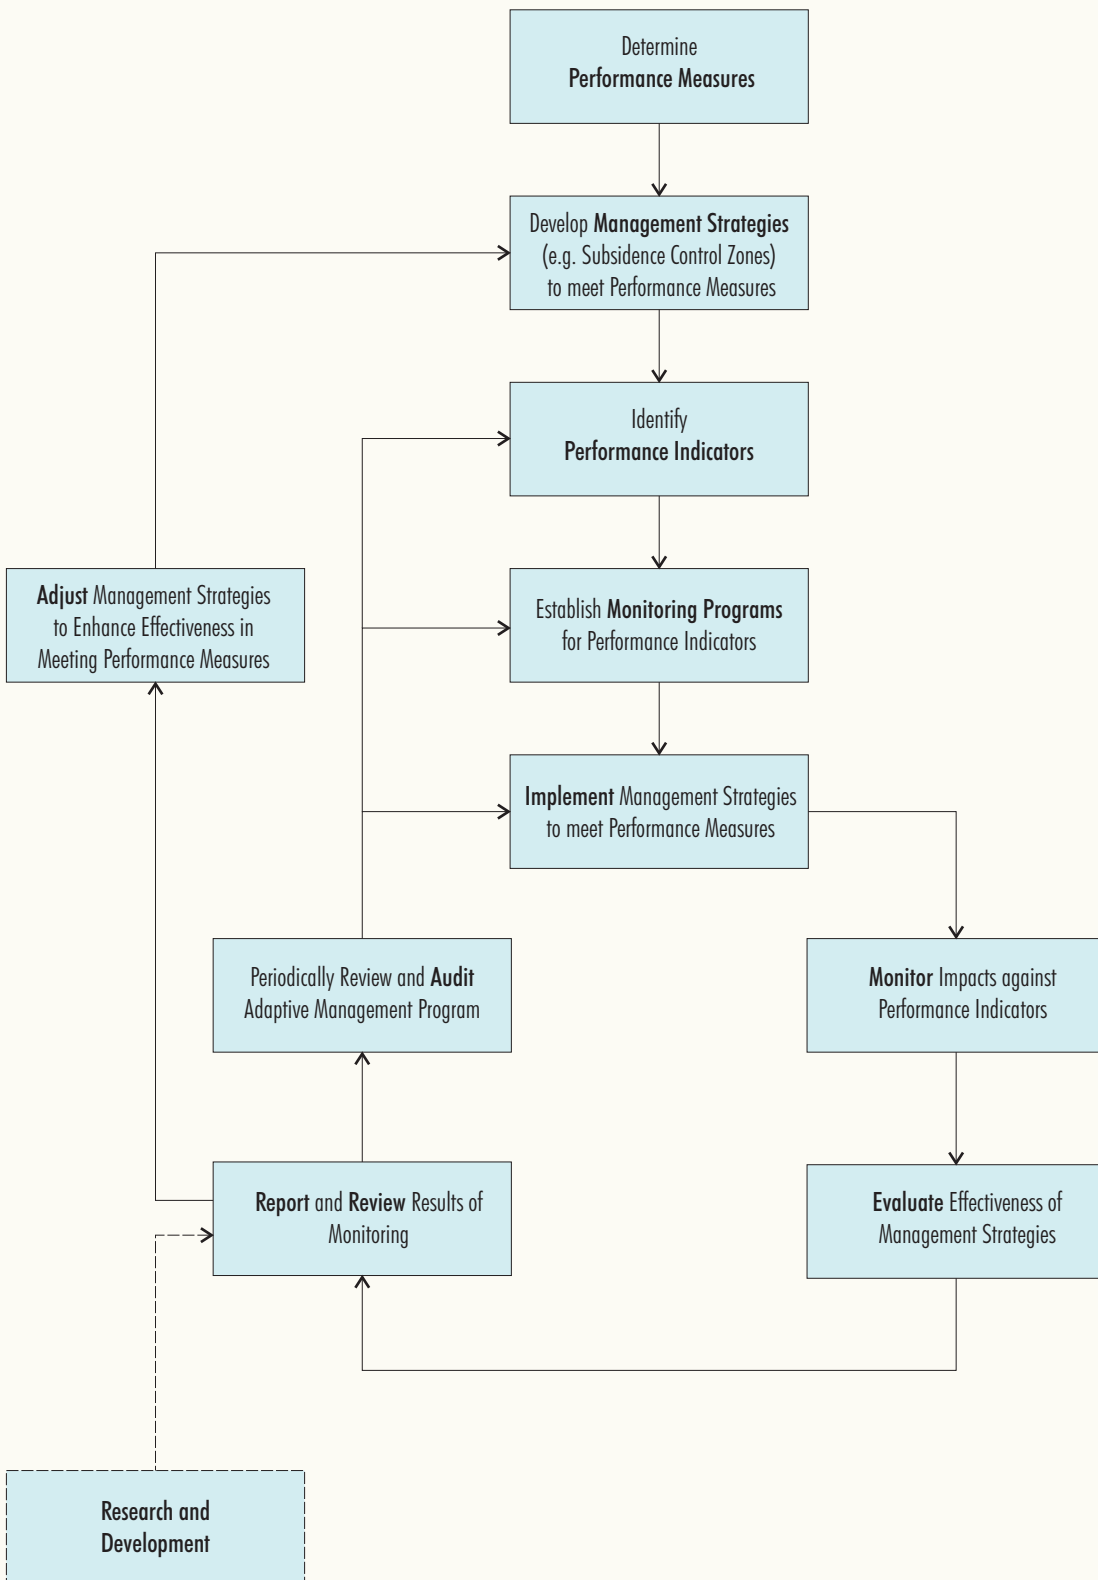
Determine
Performance Measures

Develop Management Strategies (e.g. Subsidence Control Zones) to meet Performance Measures

Identify
Performance Indicators

Establish Monitoring Programs for Performance Indicators

Implement Management Strategies to meet Performance Measures

Adjust Management Strategies to Enhance Effectiveness in Meeting Performance Measures

Periodically Review and Audit Adaptive Management Program

Monitor Impacts against Performance Indicators

Report and Review Results of Monitoring

Evaluate Effectiveness of Management Strategies

Research and Development